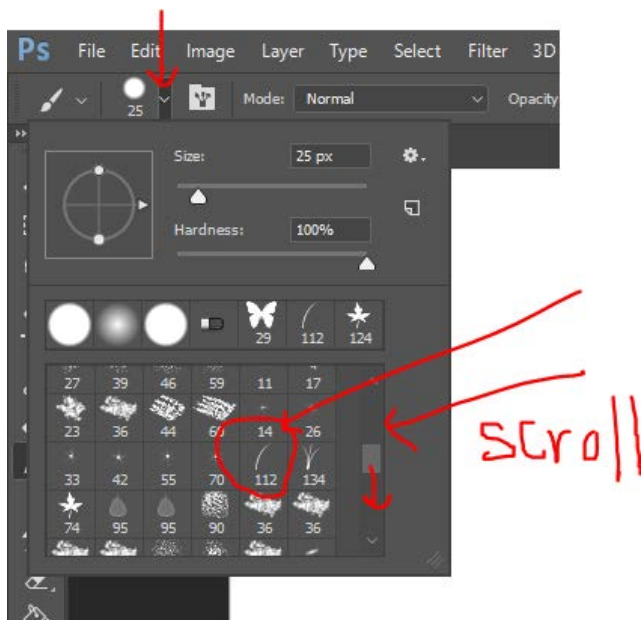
Ps File Edit Image Layer Type Select Filter 3D

25

Mode: Normal

Opacity

Size: 25 px

Hardness: 100%

29 112 124

27 39 46 59 11 17

23 36 44 60 14 26

33 42 55 70 112 134

74 95 95 90 36 36

Scroll